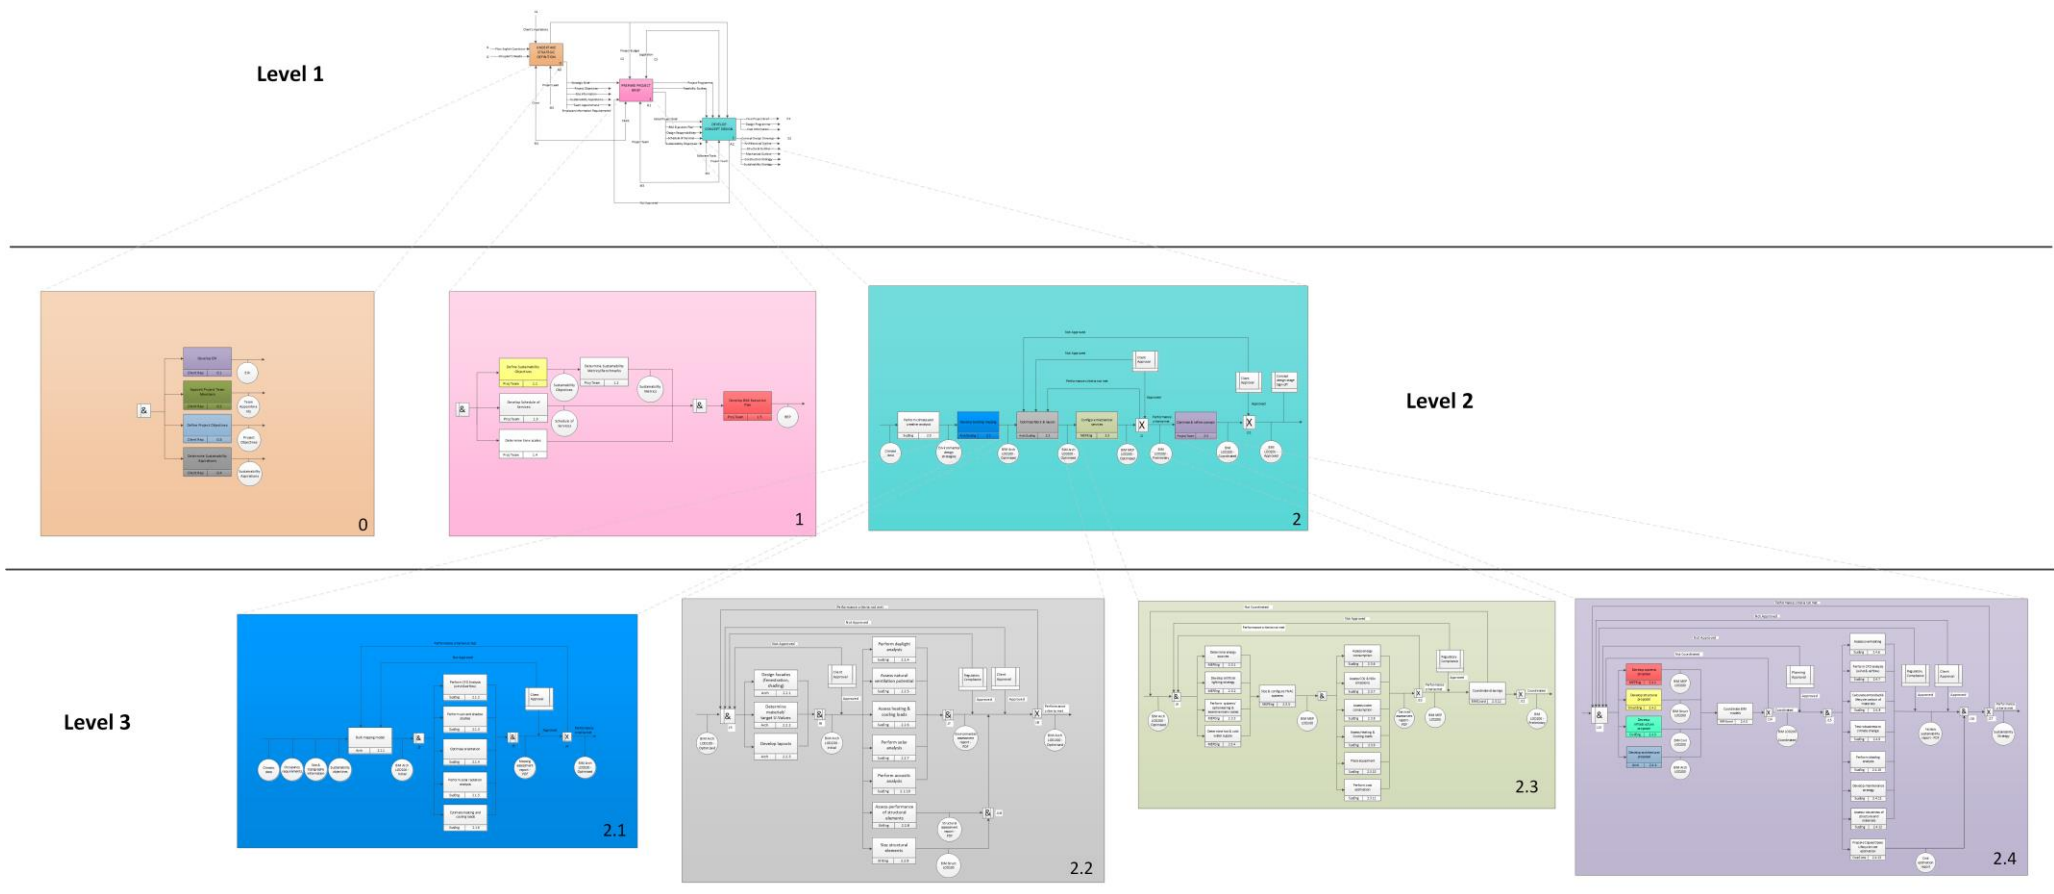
Level 1

Level 2

Level 3

0

1

2

2.1

2.2

2.3

2.4

&

&

&

X

X

&

&

X

&

&

&

&

&

&

&

Design facades (fenestration, shading)

Determine materials' target U-Values

Develop layouts

Perform daylight analysis

Assess natural ventilation potential

Assess heating & cooling loads

Perform solar analysis

Perform acoustic analysis

Assess performance of structural elements

Size structural elements

Develop BIM

Define Project Objectives

Develop BIM Execution Plan

Build mapping model

Coordinate design